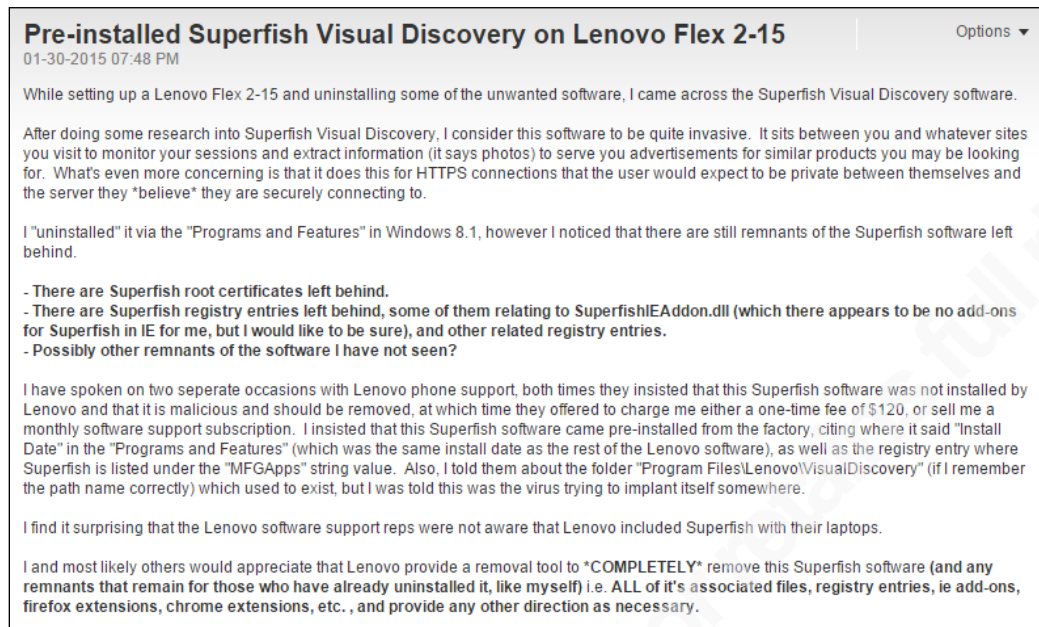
Pre-installed Superfish Visual Discovery on Lenovo Flex 2-15

Options ▾

01-30-2015 07:48 PM

While setting up a Lenovo Flex 2-15 and uninstalling some of the unwanted software, I came across the Superfish Visual Discovery software.

After doing some research into Superfish Visual Discovery, I consider this software to be quite invasive. It sits between you and whatever sites you visit to monitor your sessions and extract information (it says photos) to serve you advertisements for similar products you may be looking for. What's even more concerning is that it does this for HTTPS connections that the user would expect to be private between themselves and the server they *believe* they are securely connecting to.

I "uninstalled" it via the "Programs and Features" in Windows 8.1, however I noticed that there are still remnants of the Superfish software left behind.

- There are Superfish root certificates left behind.
- There are Superfish registry entries left behind, some of them relating to SuperfishIEAddon.dll (which there appears to be no add-ons for Superfish in IE for me, but I would like to be sure), and other related registry entries.
- Possibly other remnants of the software I have not seen?

I have spoken on two seperate occasions with Lenovo phone support, both times they insisted that this Superfish software was not installed by Lenovo and that it is malicious and should be removed, at which time they offered to charge me either a one-time fee of $120, or sell me a monthly software support subscription. I insisted that this Superfish software came pre-installed from the factory, citing where it said "Install Date" in the "Programs and Features" (which was the same install date as the rest of the Lenovo software), as well as the registry entry where Superfish is listed under the "MFGApps" string value. Also, I told them about the folder "Program Files\Lenovo\VisualDiscovery" (if I remember the path name correctly) which used to exist, but I was told this was the virus trying to implant itself somewhere.

I find it surprising that the Lenovo software support reps were not aware that Lenovo included Superfish with their laptops.

I and most likely others would appreciate that Lenovo provide a removal tool to *COMPLETELY* remove this Superfish software (and any remnants that remain for those who have already uninstalled it, like myself) i.e. ALL of it's associated files, registry entries, ie add-ons, firefox extensions, chrome extensions, etc. , and provide any other direction as necessary.